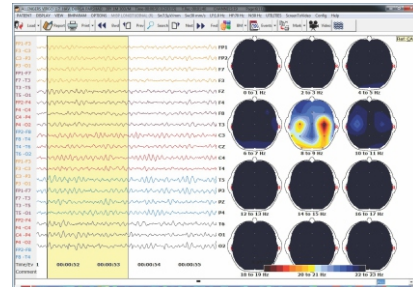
PATIENT DISPLAY VIEW MONTAGE OPTIONS

FP1
FP2
F3
F4
C3
C4
P3
P4
O1
O2
F7
F8
T3
T4
T5
T6
FZ
CZ
PZ

0 to 1 Hz
2 to 3 Hz
4 to 5 Hz
6 to 7 Hz
8 to 9 Hz
10 to 11 Hz
12 to 13 Hz
14 to 15 Hz
16 to 17 Hz
18 to 19 Hz
20 to 21 Hz
22 to 23 Hz

00:00:32
00:00:33
00:00:34
00:00:35